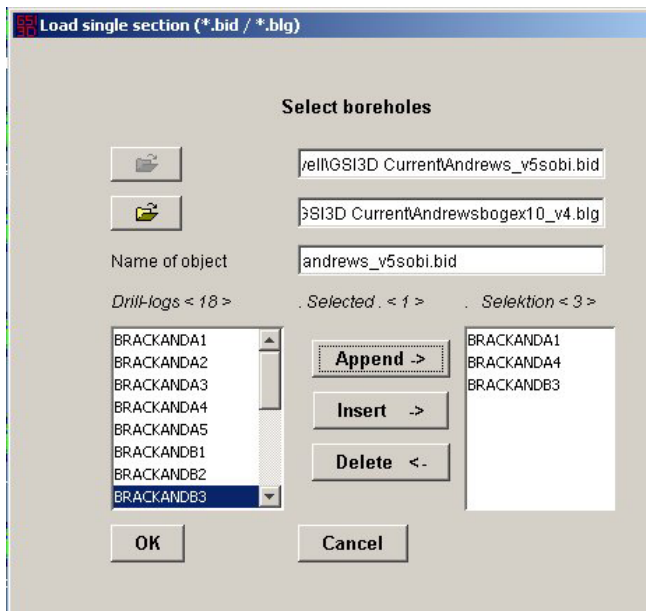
GSI3D Load single section (*.bid / *.blg)

Select boreholes

vell\GSI3D Current\Andrews_v5sobi.bid

GSI3D Current\Andrewsbogex10_v4.blg

Name of object

andrews_v5sobi.bid

Drill-logs < 18 >

. Selected . < 1 >

. Selektion < 3 >

BRACKANDA1
BRACKANDA2
BRACKANDA3
BRACKANDA4
BRACKANDA5
BRACKANDB1
BRACKANDB2
BRACKANDB3

Append ->

Insert ->

Delete <-

BRACKANDA1
BRACKANDA4
BRACKANDB3

OK

Cancel